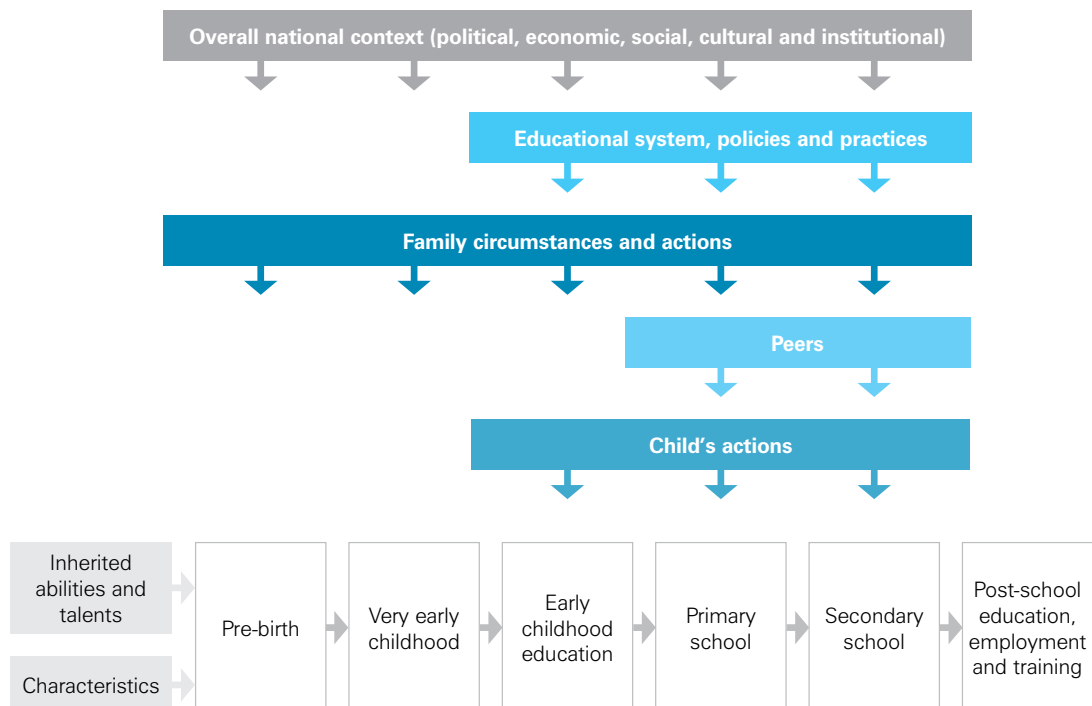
Overall national context (political, economic, social, cultural and institutional)

Educational system, policies and practices

Family circumstances and actions

Peers

Child's actions

Inherited abilities and talents

Characteristics

Pre-birth

Very early childhood

Early childhood education

Primary school

Secondary school

Post-school education, employment and training